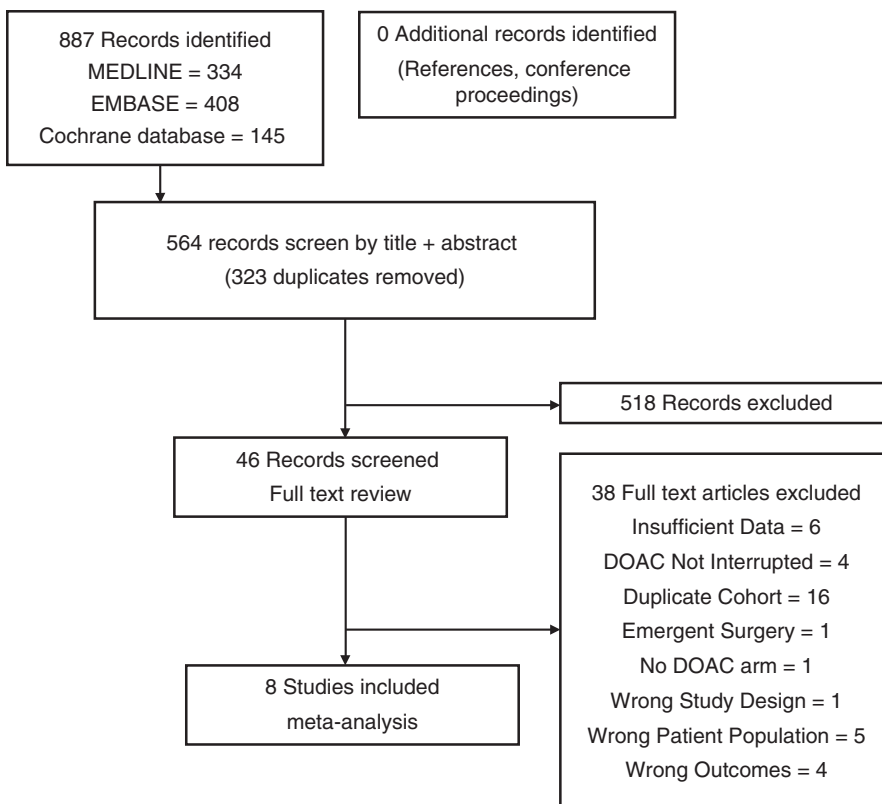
887 Records identified
MEDLINE = 334
EMBASE = 408
Cochrane database = 145

0 Additional records identified
(References, conference proceedings)

564 records screen by title + abstract
(323 duplicates removed)

518 Records excluded

46 Records screened
Full text review

38 Full text articles excluded
Insufficient Data = 6
DOAC Not Interrupted = 4
Duplicate Cohort = 16
Emergent Surgery = 1
No DOAC arm = 1
Wrong Study Design = 1
Wrong Patient Population = 5
Wrong Outcomes = 4

8 Studies included
meta-analysis